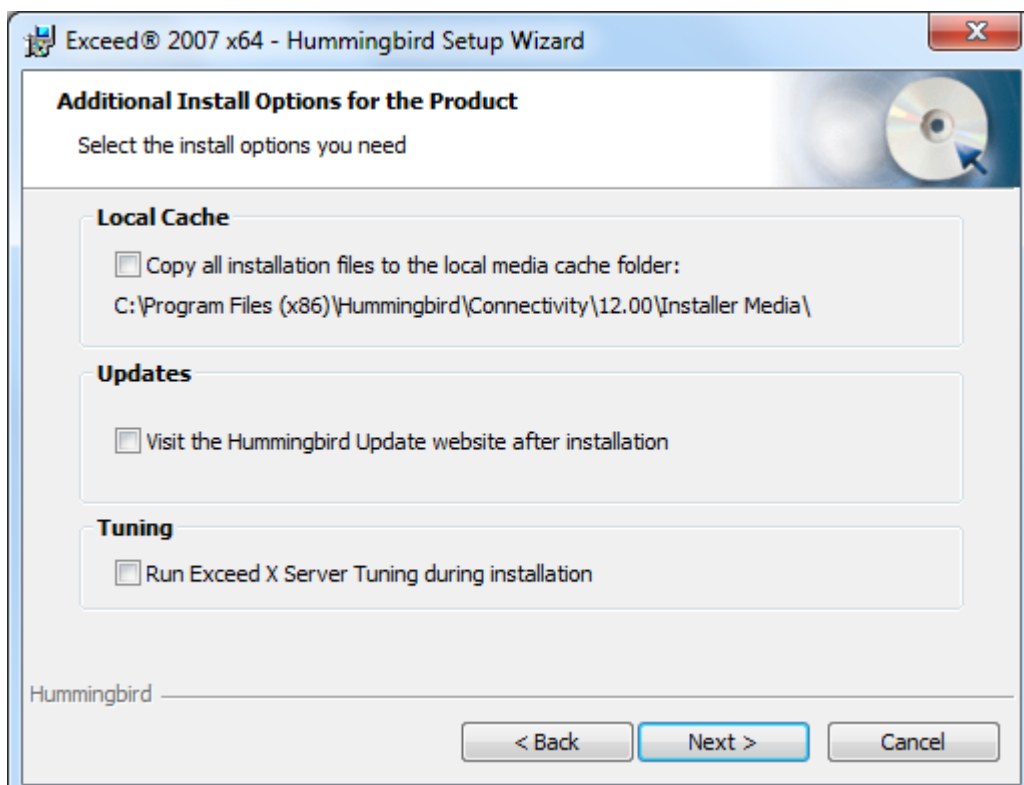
Exceed® 2007 x64 - Hummingbird Setup Wizard

X

Additional Install Options for the Product

Select the install options you need

Local Cache

Copy all installation files to the local media cache folder:

C:\Program Files (x86)\Hummingbird\Connectivity\12.00\Installer Media\

Updates

Visit the Hummingbird Update website after installation

Tuning

Run Exceed X Server Tuning during installation

Hummingbird

< Back

Next >

Cancel